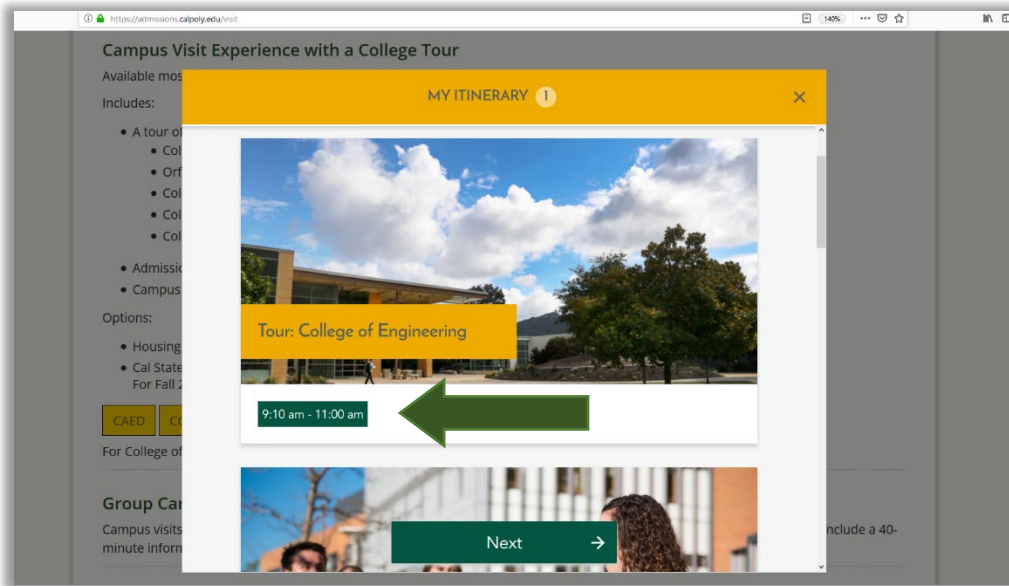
https://admissions.calpoly.edu/visit

140%

Campus Visit Experience with a College Tour

Available mos

Includes:

- A tour of
  - Col
  - Orf
  - Col
  - Col
  - Col
- Admissio
- Campus

Options:

- Housing
- Cal State
  For Fall 2

CAED

CO

For College of

Group Ca

Campus visits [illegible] include a 40-minute inform

MY ITINERARY 1

×

Tour: College of Engineering

9:10 am - 11:00 am

Next →